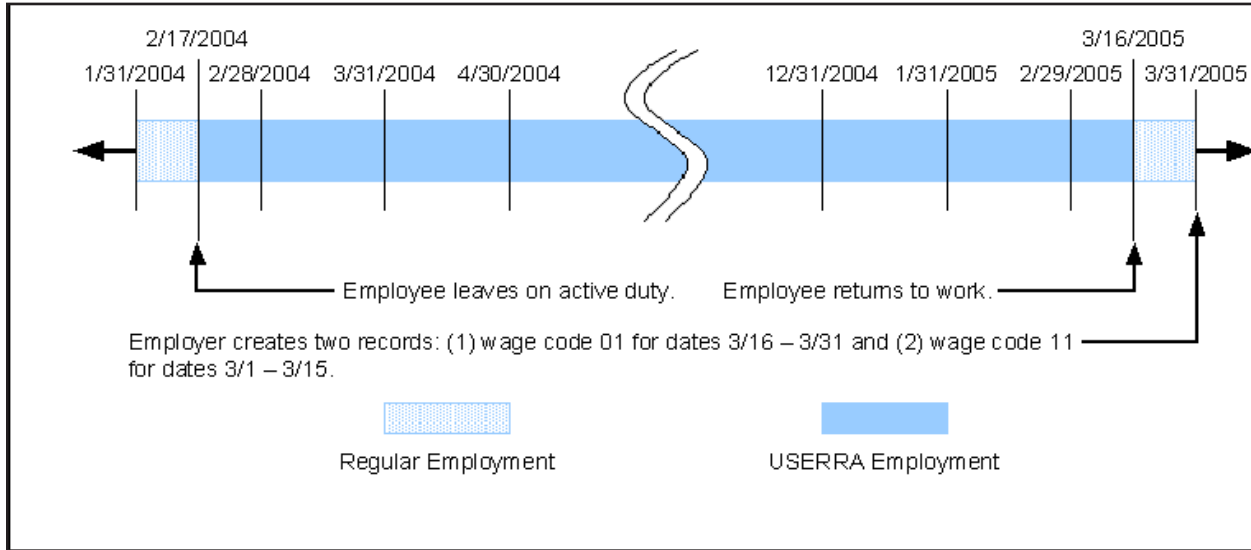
2/17/2004

1/31/2004 2/28/2004 3/31/2004 4/30/2004 12/31/2004 1/31/2005 2/29/2005

3/16/2005

3/31/2005

Employee leaves on active duty.

Employee returns to work.

Employer creates two records: (1) wage code 01 for dates 3/16 – 3/31 and (2) wage code 11 for dates 3/1 – 3/15.

Regular Employment

USERRA Employment